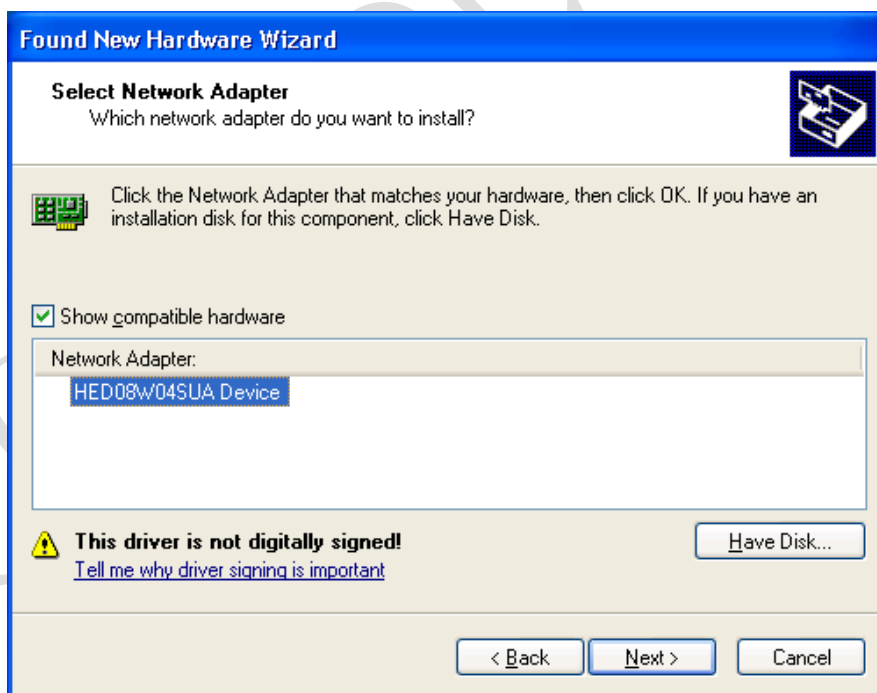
Found New Hardware Wizard

Select Network Adapter
Which network adapter do you want to install?

Click the Network Adapter that matches your hardware, then click OK. If you have an installation disk for this component, click Have Disk.

Show compatible hardware

Network Adapter:
HED08W04SUA Device

This driver is not digitally signed!
Tell me why driver signing is important

Have Disk...

< Back
Next >
Cancel